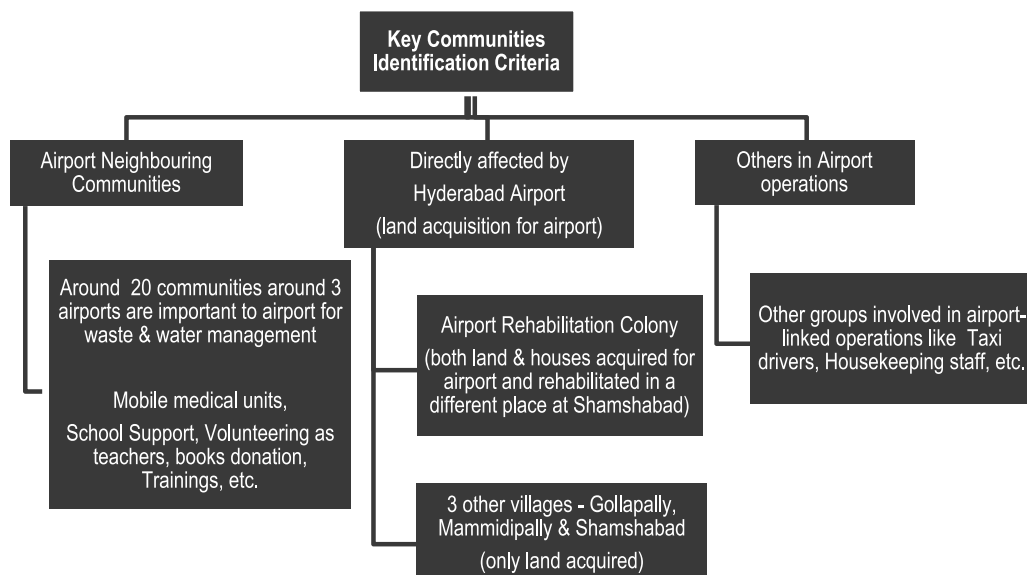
Key Communities Identification Criteria

Airport Neighbouring Communities

Directly affected by Hyderabad Airport (land acquisition for airport)

Others in Airport operations

Around 20 communities around 3 airports are important to airport for waste & water management

Mobile medical units, School Support, Volunteering as teachers, books donation, Trainings, etc.

Airport Rehabilitation Colony (both land & houses acquired for airport and rehabilitated in a different place at Shamshabad)

3 other villages - Gollapally, Mammidipally & Shamshabad (only land acquired)

Other groups involved in airport-linked operations like Taxi drivers, Housekeeping staff, etc.